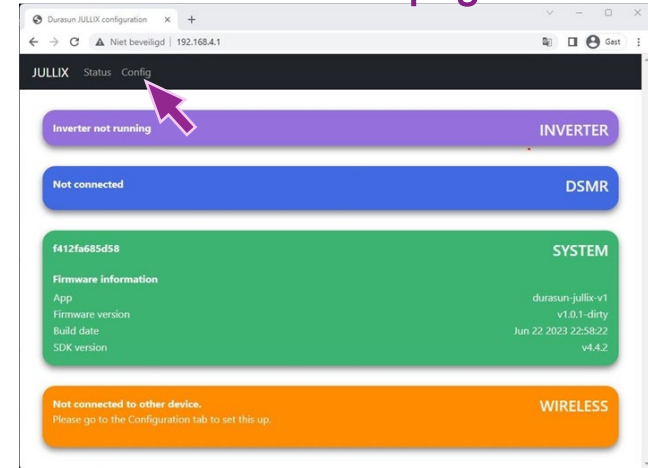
Durasun JULLIX configuration × +

Niet beveiligd | 192.168.4.1

Gast

JULLIX Status Config

Inverter not running

INVERTER

Not connected

DSMR

f412fa685d58

SYSTEM

Firmware information

| | |
|---|---|
| App | durasun-jullix-v1 |
| Firmware version | v1.0.1-dirty |
| Build date | Jun 22 2023 22:58:22 |
| SDK version | v4.4.2 |

Not connected to other device.
Please go to the Configuration tab to set this up.

WIRELESS